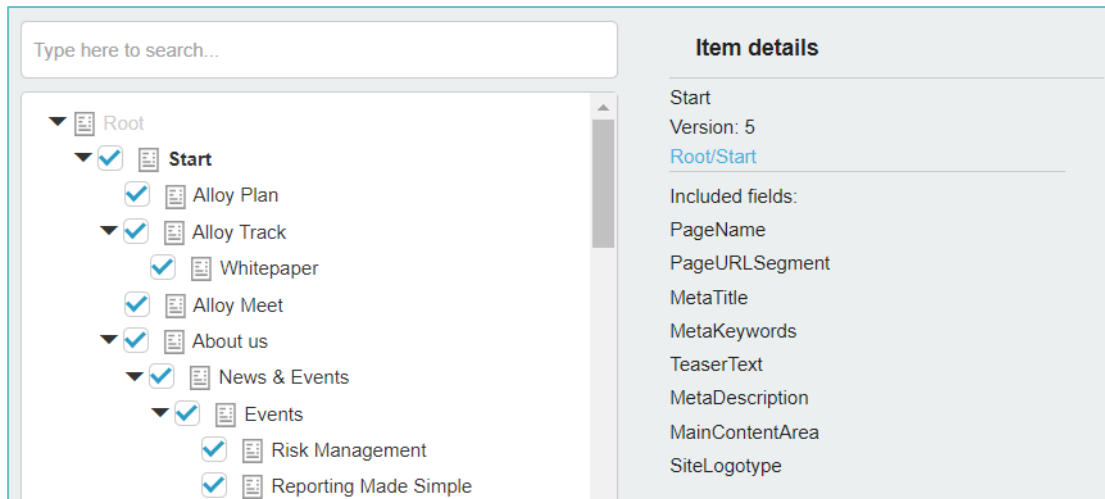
Type here to search...

Root
Start
Alloy Plan
Alloy Track
Whitepaper
Alloy Meet
About us
News & Events
Events
Risk Management
Reporting Made Simple

Item details

Start
Version: 5
Root/Start

Included fields:
PageName
PageURLSegment
MetaTitle
MetaKeywords
TeaserText
MetaDescription
MainContentArea
SiteLogotype